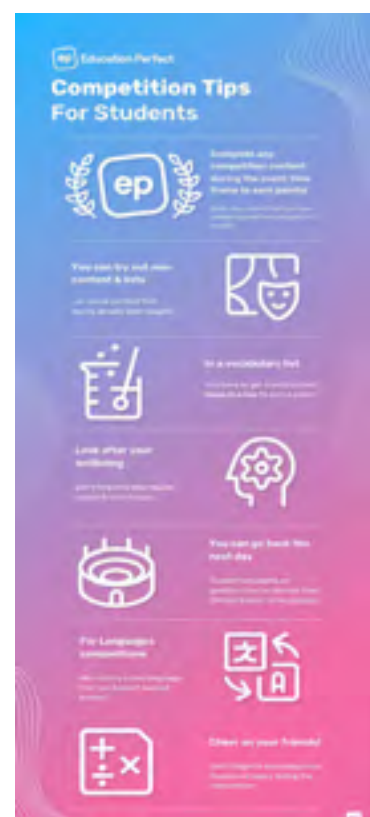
Education Perfect

Competition Tips For Students

ep

Complete any competition content during the event time frame to earn points!

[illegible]

You can try out new content & lists

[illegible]

In a vocabulary list

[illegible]

Look after your wellbeing

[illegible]

You can go back the next day

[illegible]

For Languages competitions

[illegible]

文
A

Cheer on your friends!

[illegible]